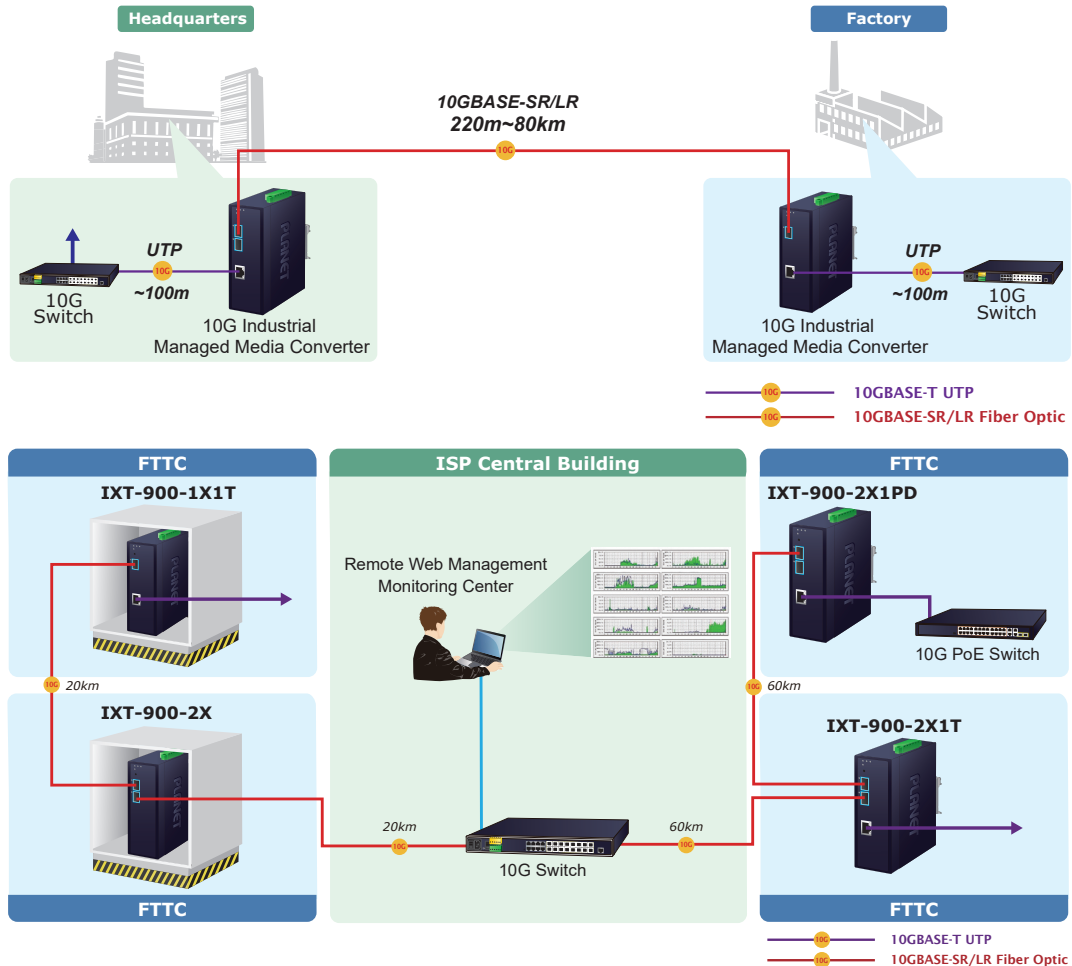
Headquarters

Factory

10GBASE-SR/LR
220m~80km

10G

UTP
10G
~100m

10G Switch

10G Industrial Managed Media Converter

UTP
10G
~100m

10G Switch

10G Industrial Managed Media Converter

10G 10GBASE-T UTP
10G 10GBASE-SR/LR Fiber Optic

FTTC

IXT-900-1X1T

10G 20km

IXT-900-2X

FTTC

ISP Central Building

Remote Web Management Monitoring Center

20km
10G

10G Switch

60km
10G

FTTC

IXT-900-2X1PD

10G PoE Switch

10G 60km

IXT-900-2X1T

FTTC

10G 10GBASE-T UTP
10G 10GBASE-SR/LR Fiber Optic